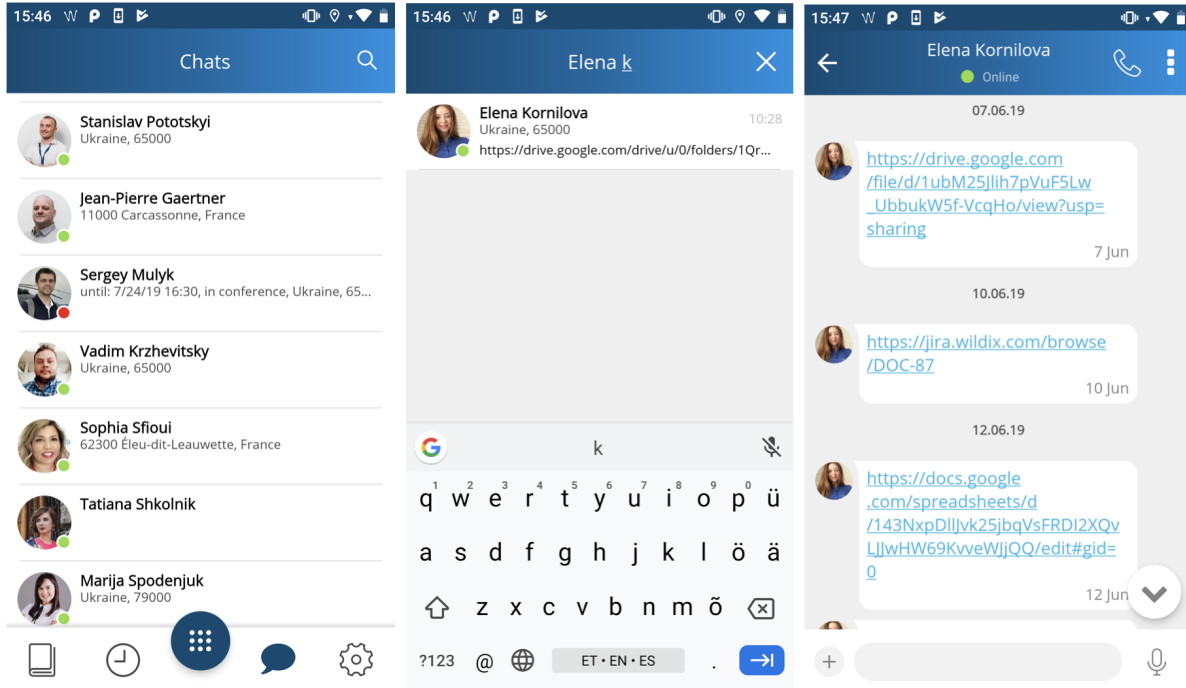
15:46

Chats

Stanislav Pototskyi
Ukraine, 65000

Jean-Pierre Gaertner
11000 Carcassonne, France

Sergey Mulyk
until: 7/24/19 16:30, in conference, Ukraine, 65...

Vadim Krzhevitsky
Ukraine, 65000

Sophia Sfioui
62300 Éleu-dit-Leauwette, France

Tatiana Shkolnik

Marija Spodenjuk
Ukraine, 79000

15:46

Elena k

Elena Kornilova
Ukraine, 65000
10:28
https://drive.google.com/drive/u/0/folders/1Qr...

k

q w e r t y u i o p ü
1 2 3 4 5 6 7 8 9 0
a s d f g h j k l ö ä
z x c v b n m õ
?123 @ ET • EN • ES .

15:47

Elena Kornilova
Online

07.06.19

https://drive.google.com/file/d/1ubM25Jlih7pVuF5Lw_UbbukW5f-VcqHo/view?usp=sharing
7 Jun

10.06.19

https://jira.wildix.com/browse/DOC-87
10 Jun

12.06.19

https://docs.google.com/spreadsheets/d/143NxpDllJvk25jbqVsFRDI2XQvLJJwHW69KvveWJjQQ/edit#gid=0
12 Jun